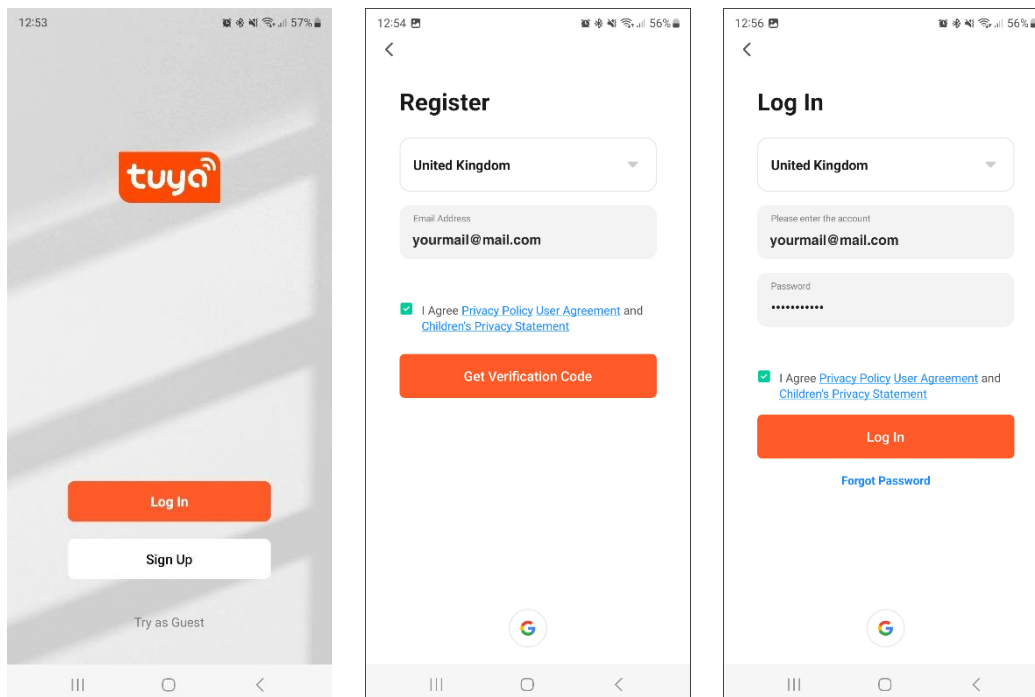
12:53 57%

tuya

Log In

Sign Up

Try as Guest

12:54 56%

Register

United Kingdom

Email Address
yourmail@mail.com

I Agree Privacy Policy User Agreement and Children's Privacy Statement

Get Verification Code

G

12:56 56%

Log In

United Kingdom

Please enter the account
yourmail@mail.com

Password
•••••••••••

I Agree Privacy Policy User Agreement and Children's Privacy Statement

Log In

Forgot Password

G